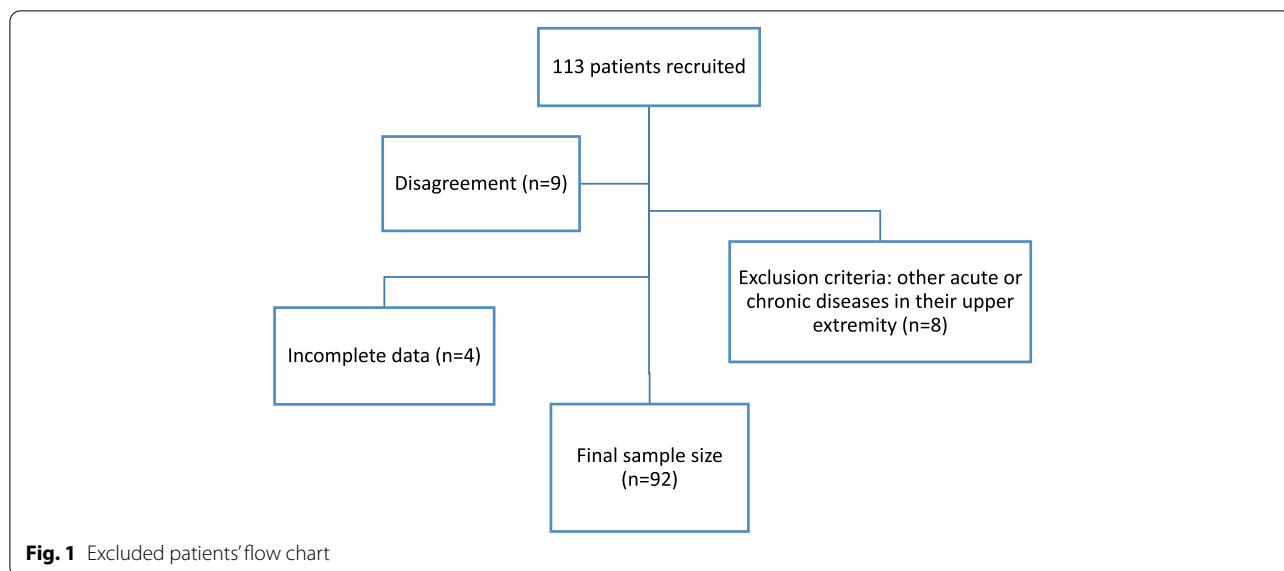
113 patients recruited

Disagreement (n=9)

Exclusion criteria: other acute or chronic diseases in their upper extremity (n=8)

Incomplete data (n=4)

Final sample size (n=92)

**Fig. 1** Excluded patients' flow chart